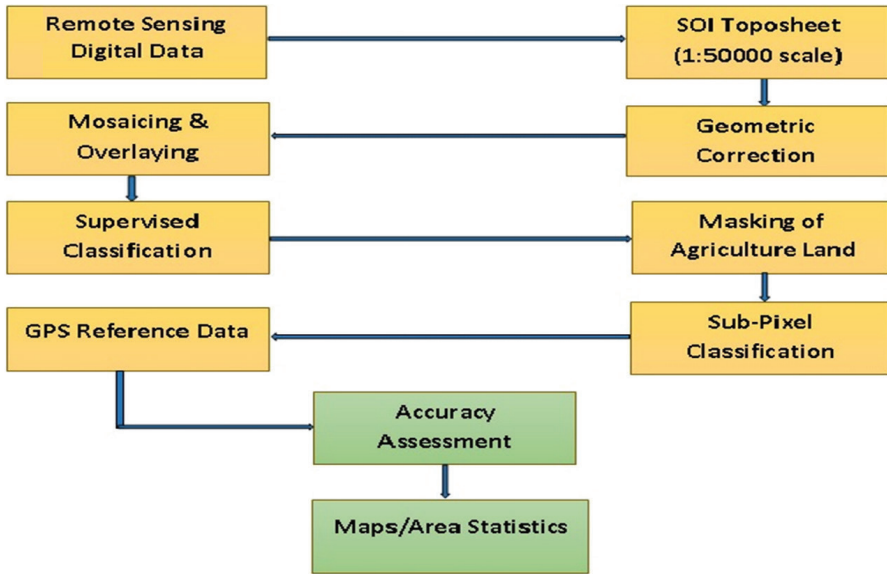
Remote Sensing Digital Data

SOI Toposheet (1:50000 scale)

Geometric Correction

Mosaicing & Overlaying

Supervised Classification

Masking of Agriculture Land

Sub-Pixel Classification

GPS Reference Data

Accuracy Assessment

Maps/Area Statistics